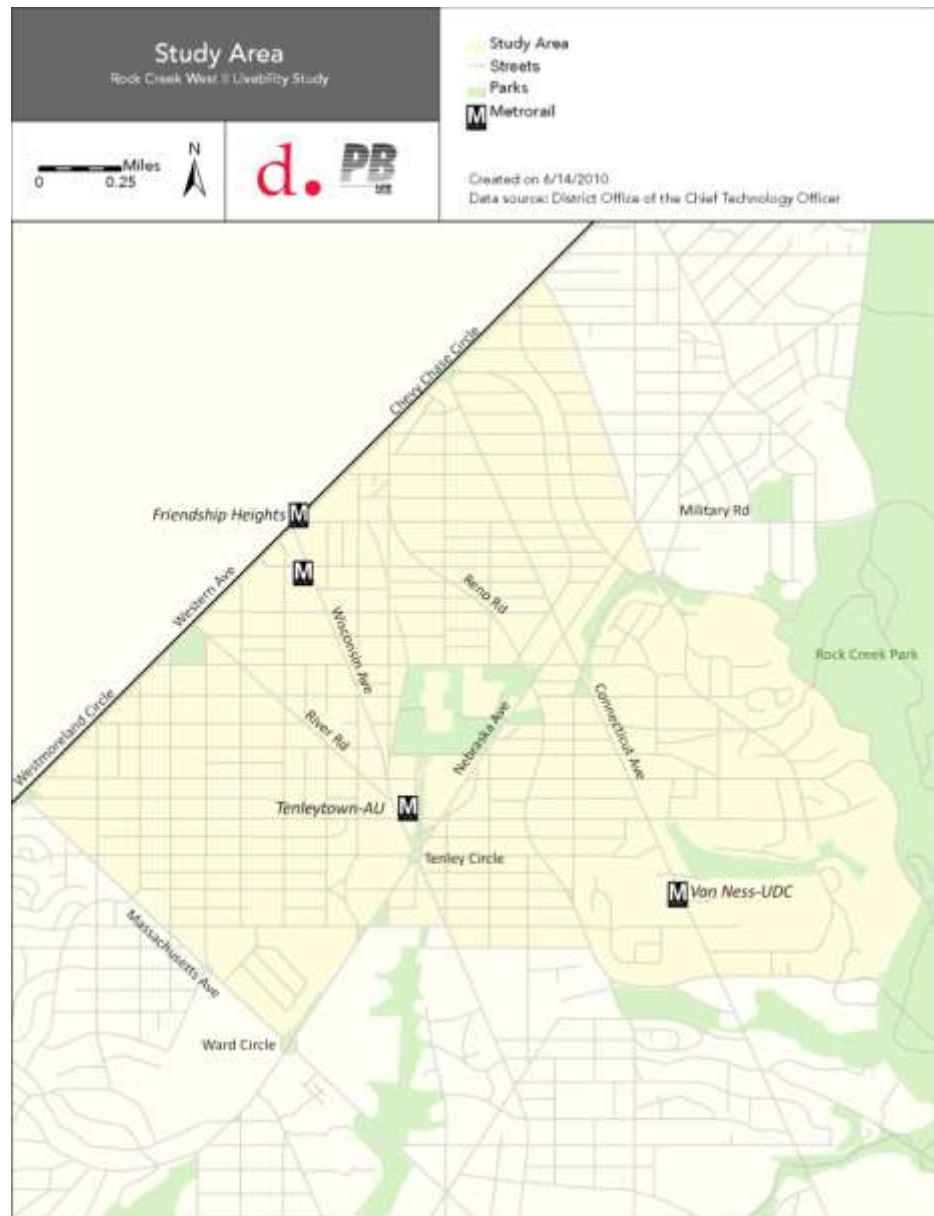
Study Area
Rock Creek West II Livability Study

Miles
0 0.25
N

d. PB

Study Area
Streets
Parks
M Metrorail

Created on 6/14/2010
Data source: District Office of the Chief Technology Officer

Chevy Chase Circle
Friendship Heights M
M
Military Rd
Western Ave
Reno Rd
Wisconsin Ave
Rock Creek Park
Connecticut Ave
Westmoreland Circle
River Rd
Nebraska Ave
Tenleytown-AU M
Tenley Circle
M Van Ness-UDC
Massachusetts Ave
Ward Circle